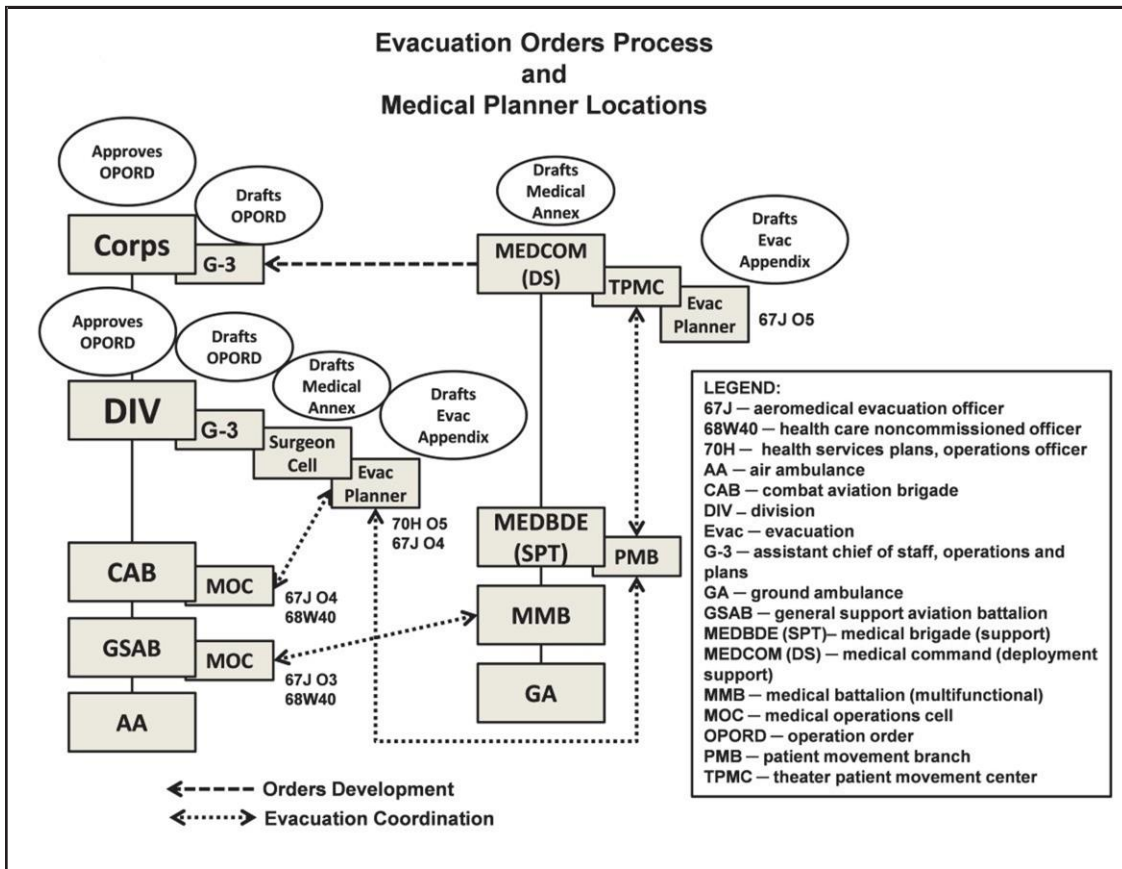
Evacuation Orders Process
and
Medical Planner Locations

Approves OPORD

Drafts OPORD

Corps

G-3

Drafts Medical Annex

MEDCOM (DS)

Drafts Evac Appendix

TPMC

Evac Planner

67J O5

Approves OPORD

Drafts OPORD

Drafts Medical Annex

Drafts Evac Appendix

DIV

G-3

Surgeon Cell

Evac Planner

70H O5
67J O4

CAB

MOC

67J O4
68W40

GSAB

MOC

67J O3
68W40

AA

MEDBDE (SPT)

PMB

MMB

GA

LEGEND:
67J — aeromedical evacuation officer
68W40 — health care noncommissioned officer
70H — health services plans, operations officer
AA — air ambulance
CAB — combat aviation brigade
DIV — division
Evac — evacuation
G-3 — assistant chief of staff, operations and plans
GA — ground ambulance
GSAB — general support aviation battalion
MEDBDE (SPT)– medical brigade (support)
MEDCOM (DS) — medical command (deployment support)
MMB — medical battalion (multifunctional)
MOC — medical operations cell
OPORD — operation order
PMB — patient movement branch
TPMC — theater patient movement center

Orders Development
Evacuation Coordination